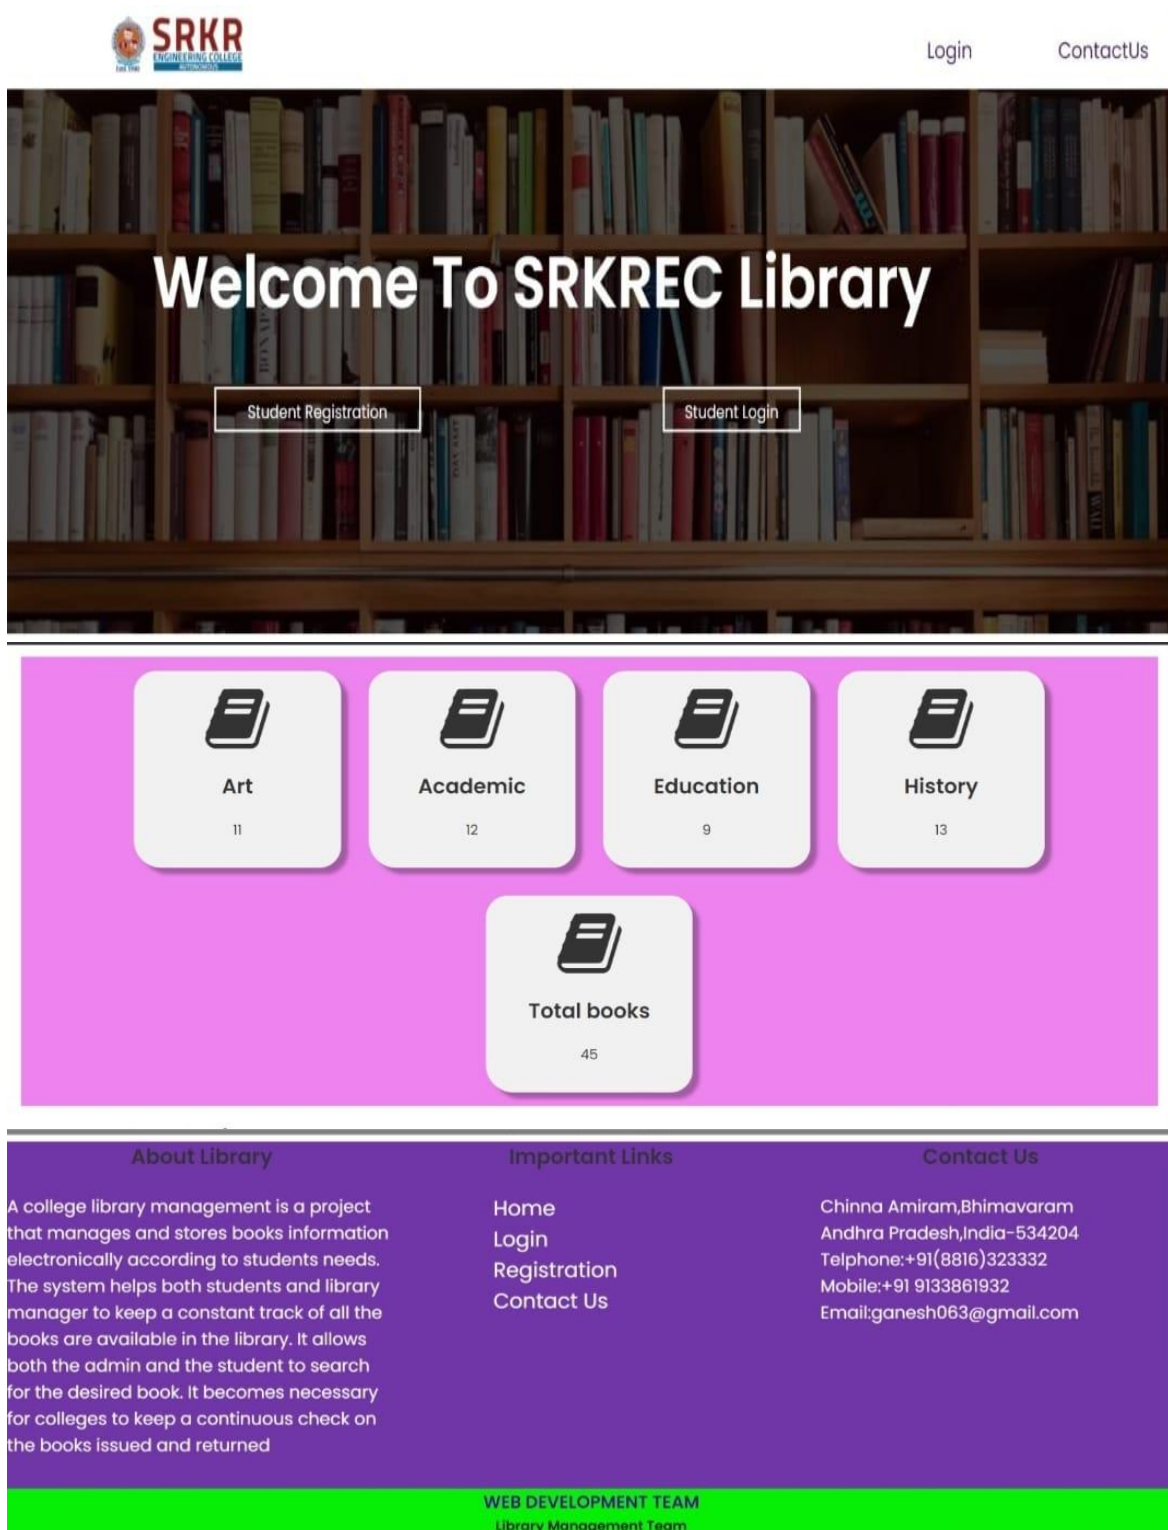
SRKR
ENGINEERING COLLEGE
AUTONOMOUS
Estd. 1980

Login ContactUs

Welcome To SRKREC Library

Student Registration

Student Login

Art
11

Academic
12

Education
9

History
13

Total books
45

About Library

A college library management is a project that manages and stores books information electronically according to students needs. The system helps both students and library manager to keep a constant track of all the books are available in the library. It allows both the admin and the student to search for the desired book. It becomes necessary for colleges to keep a continuous check on the books issued and returned

Important Links

Home
Login
Registration
Contact Us

Contact Us

Chinna Amiram,Bhimavaram
Andhra Pradesh,India-534204
Telphone:+91(8816)323332
Mobile:+91 9133861932
Email:ganesh063@gmail.com

WEB DEVELOPMENT TEAM
Library Management Team